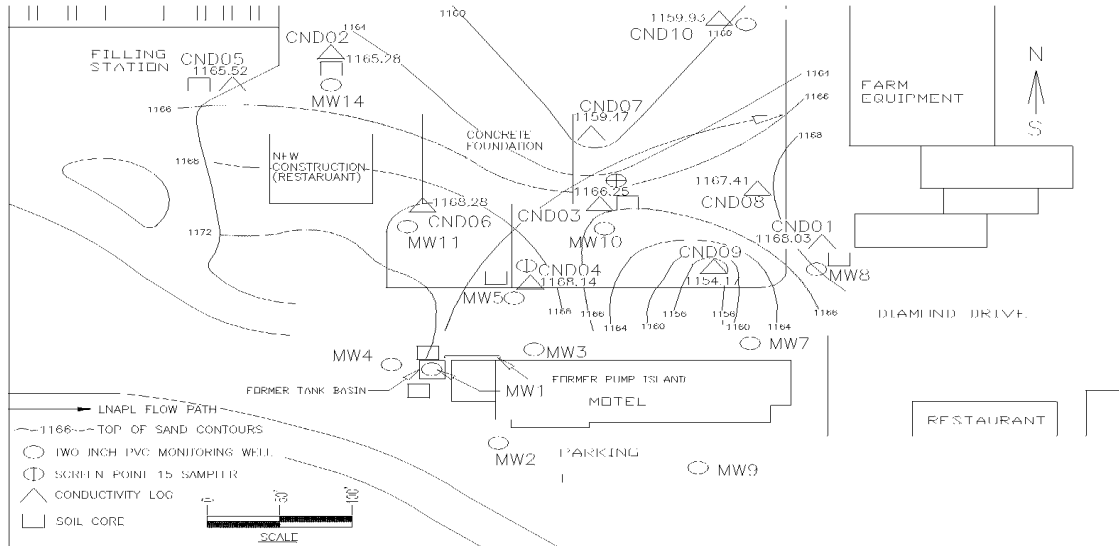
FILLING STATION
CND05
1165.52
CND02
1164
1165.28
MW14
1160
1159.93
CND10
1160
N
S
FARM EQUIPMENT
1166
1164
1166
CND07
1159.17
CONCRETE FOUNDATION
1168
NEW CONSTRUCTION (RESTAURANT)
1168
1167.41
CND08
1166.25
1168.28
CND06
MW11
CND03
MW10
CND01
1168.03
1172
CND09
1154.1
MW8
CND04
MW5
1168.14
1166
1166
1164
1160
1156
1156
1160
1164
1166
DIAMOND DRIVE
MW4
MW3
MW7
FORMER TANK BASIN
MW1
FORMER PUMP ISLAND
MOTEL
RESTAURANT
LNAPL FLOW PATH
1166 TOP OF SAND CONTOURS
TWO INCH PVC MONITORING WELL
SCREEN POINT 15 SAMPLER
CONDUCTIVITY LOG
SOIL CORE
MW2
PARKING
MW9
0
50
100
SCALE